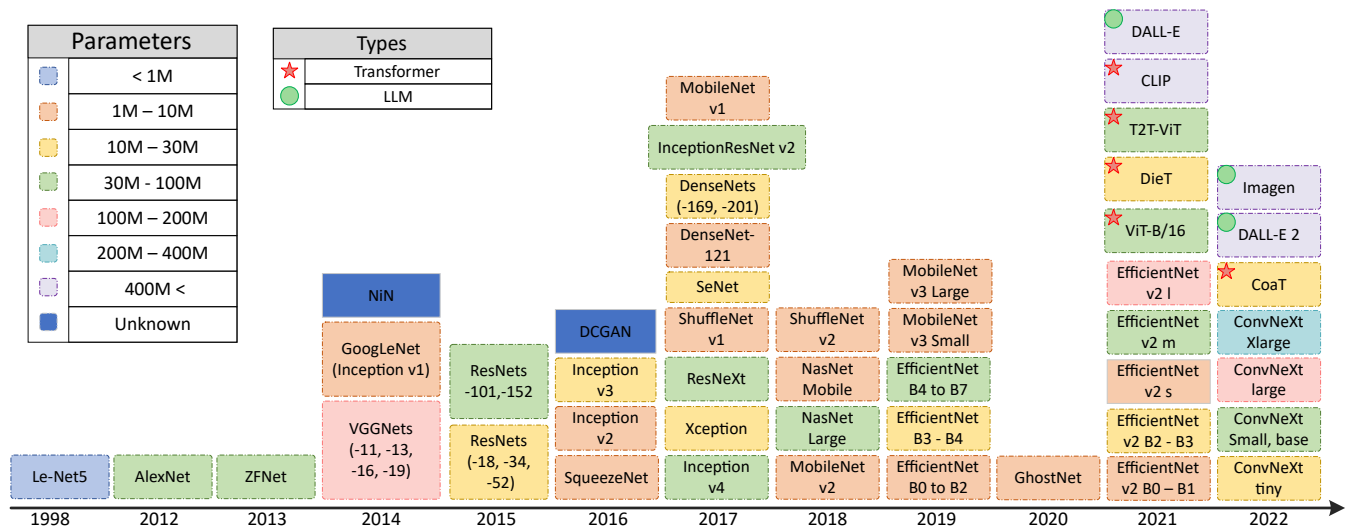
| Parameters | |
|---|---|
| | < 1M |
| | 1M – 10M |
| | 10M – 30M |
| | 30M - 100M |
| | 100M – 200M |
| | 200M – 400M |
| | 400M < |
| | Unknown |

| Types | |
|---|---|
| | Transformer |
| | LLM |

1998
Le-Net5

2012
AlexNet

2013
ZFNet

2014
NiN
GoogLeNet (Inception v1)
VGGNets (-11, -13, -16, -19)

2015
ResNets -101,-152
ResNets (-18, -34, -52)

2016
DCGAN
Inception v3
Inception v2
SqueezeNet

2017
MobileNet v1
InceptionResNet v2
DenseNets (-169, -201)
DenseNet-121
SeNet
ShuffleNet v1
ResNeXt
Xception
Inception v4

2018
ShuffleNet v2
NasNet Mobile
NasNet Large
MobileNet v2

2019
MobileNet v3 Large
MobileNet v3 Small
EfficientNet B4 to B7
EfficientNet B3 - B4
EfficientNet B0 to B2

2020
GhostNet

2021
DALL-E
CLIP
T2T-ViT
DieT
ViT-B/16
EfficientNet v2 l
EfficientNet v2 m
EfficientNet v2 s
EfficientNet v2 B2 - B3
EfficientNet v2 B0 – B1

2022
Imagen
DALL-E 2
CoaT
ConvNeXt Xlarge
ConvNeXt large
ConvNeXt Small, base
ConvNeXt tiny